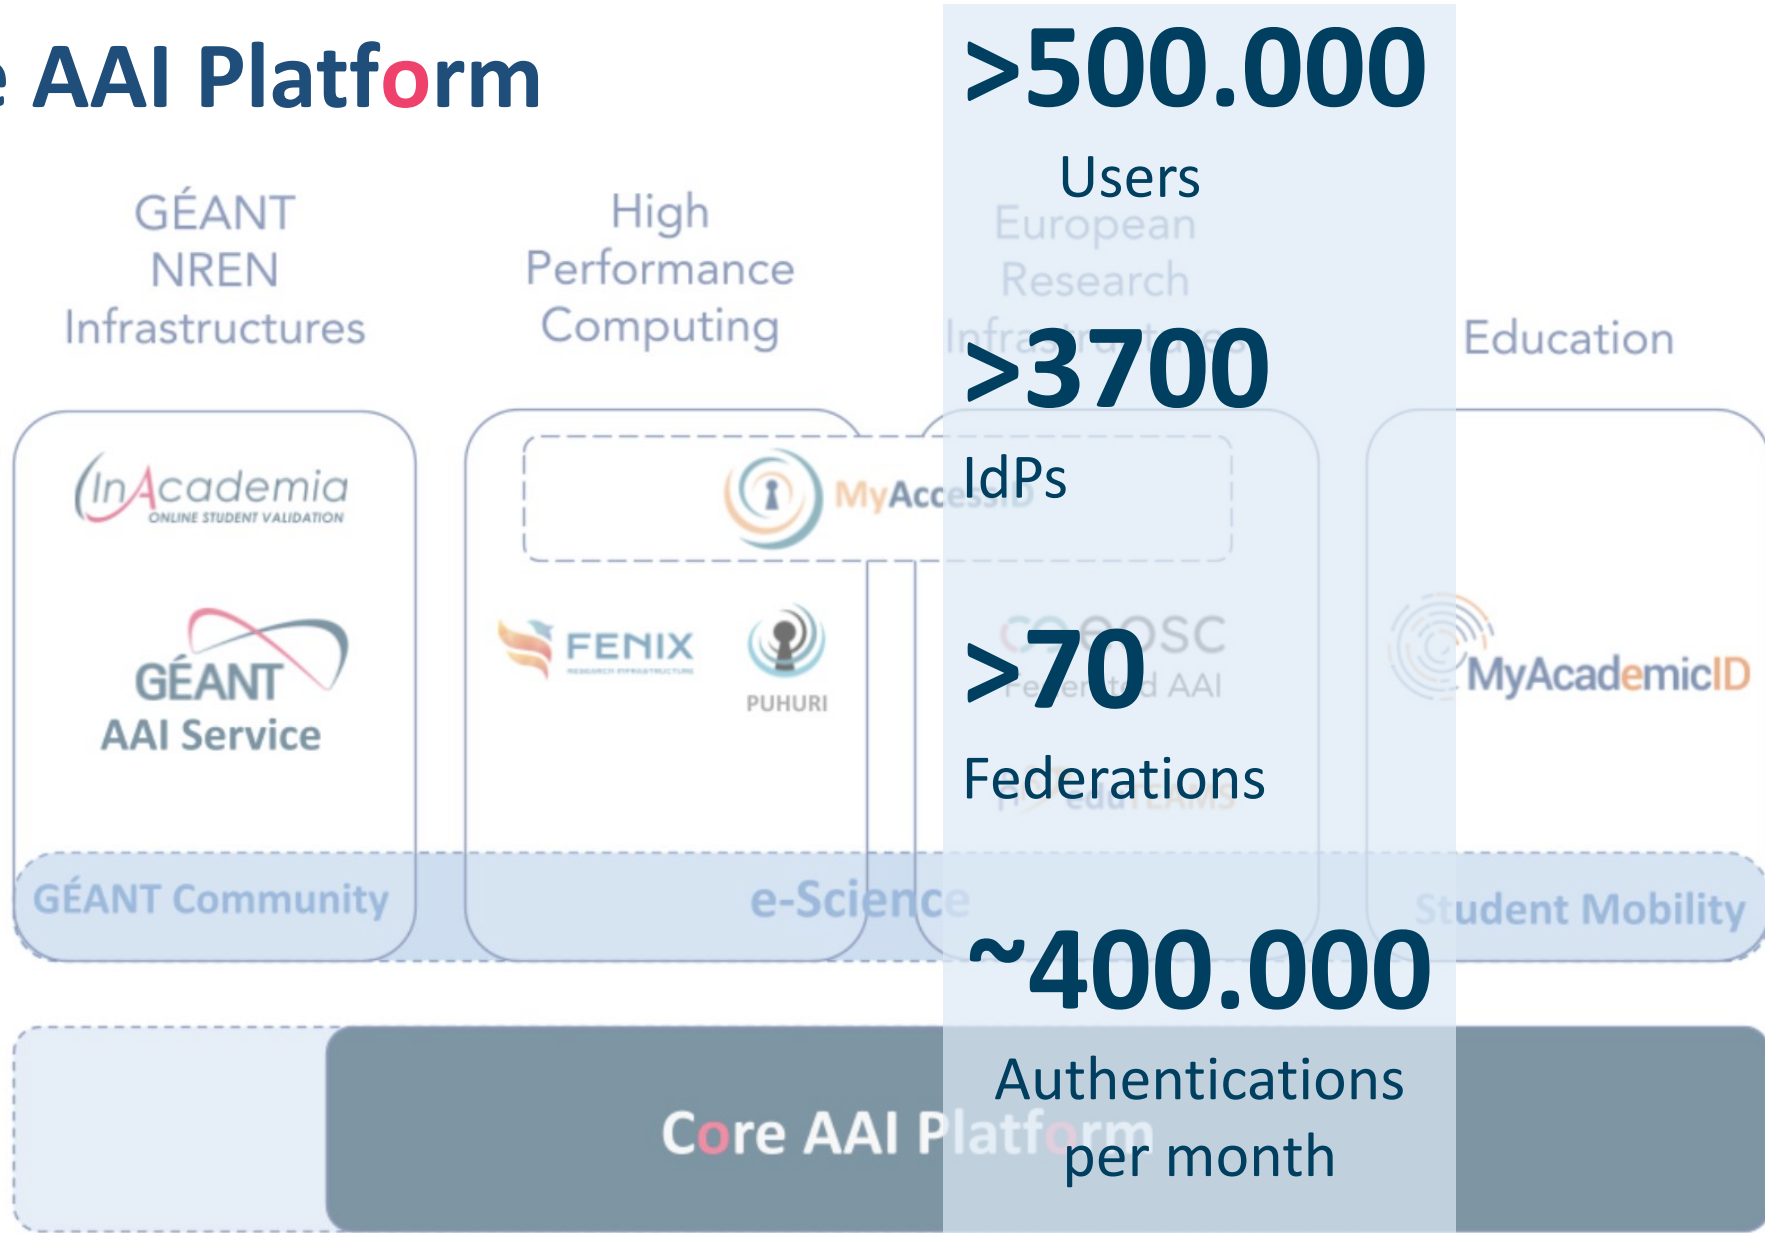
e AAI Platform

>500.000
Users

GÉANT NREN Infrastructures

High Performance Computing

European Research Infrastructures

Education

>3700
IdPs

InAcademia
ONLINE STUDENT VALIDATION

MyAccessID

GÉANT
AAI Service

FENIX

PUHURI

EOSC
Federated AAI

MyAcademicID

>70
Federations

GÉANT Community

e-Science

Student Mobility

~400.000
Authentications per month

Core AAI Platform